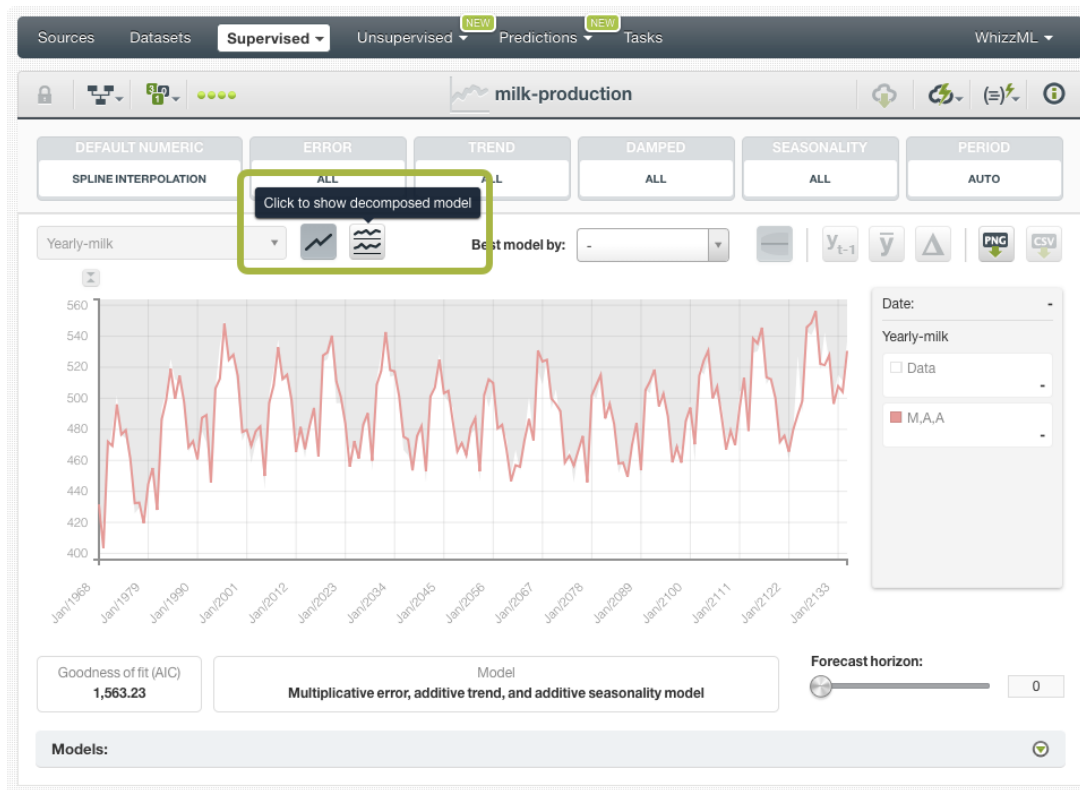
Sources Datasets Supervised Unsupervised NEW Predictions NEW Tasks WhizzML

milk-production

DEFAULT NUMERIC
SPLINE INTERPOLATION

ERROR
ALL

TREND
ALL

DAMPED
ALL

SEASONALITY
ALL

PERIOD
AUTO

Click to show decomposed model

Yearly-milk

Best model by: -

$y_{t-1}$ $\bar{y}$ PNG CSV

560
540
520
500
480
460
440
420
400

Jan/1968 Jan/1979 Jan/1990 Jan/2001 Jan/2012 Jan/2023 Jan/2034 Jan/2045 Jan/2056 Jan/2067 Jan/2078 Jan/2089 Jan/2100 Jan/2111 Jan/2122 Jan/2133

Date: -

Yearly-milk

Data
-

M,A,A
-

Goodness of fit (AIC)
1,563.23

Model
Multiplicative error, additive trend, and additive seasonality model

Forecast horizon:
0

Models: